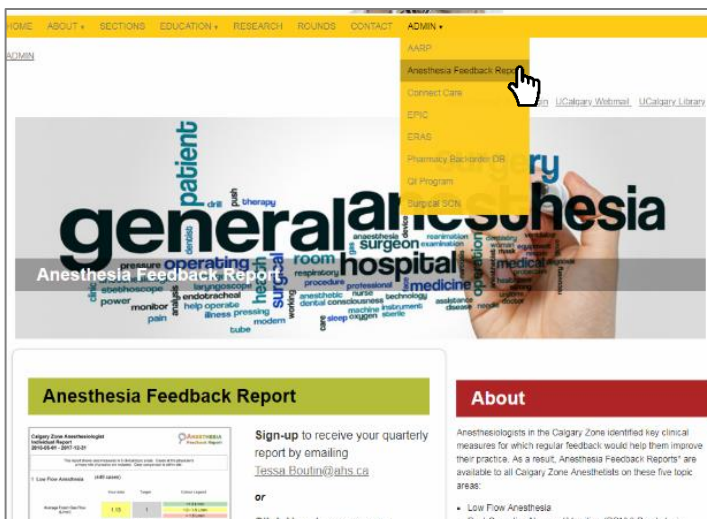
HOME ABOUT ▾ SECTIONS EDUCATION ▾ RESEARCH ROUNDS CONTACT ADMIN ▾

ADMIN

AARP
Anesthesia Feedback Rep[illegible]
Connect Care
EPIC
ERAS
Pharmacy Backorder DB
QI Program
Surgical SCN

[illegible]n UCalgary Webmail UCalgary Library

patient surgery general anesthesia surgeon hospital room operating medicine drill push therapy pressure stethoscope laryngoscope power monitor endotracheal help operate pain illness pressing modern tube sleep oxygen machine instrument assistance disease consciousness technology professional procedure respiratory anesthetic nurse dental care working health analysis clinic examination reanimation medical

Anesthesia Feedback Report

Anesthesia Feedback Report

Calgary Zone Anesthesiologist Individual Report
2018-05-01 - 2017-12-31

ANESTHESIA Feedback Report

1 Low Flow Anesthesia

Average Fresh Gas Flow (L/min)

1.15

Sign-up to receive your quarterly report by emailing Tessa.Boutin@ahs.ca

or

About

Anesthesiologists in the Calgary Zone identified key clinical measures for which regular feedback would help them improve their practice. As a result, Anesthesia Feedback Reports* are available to all Calgary Zone Anesthetists on these five topic areas:

• Low Flow Anesthesia